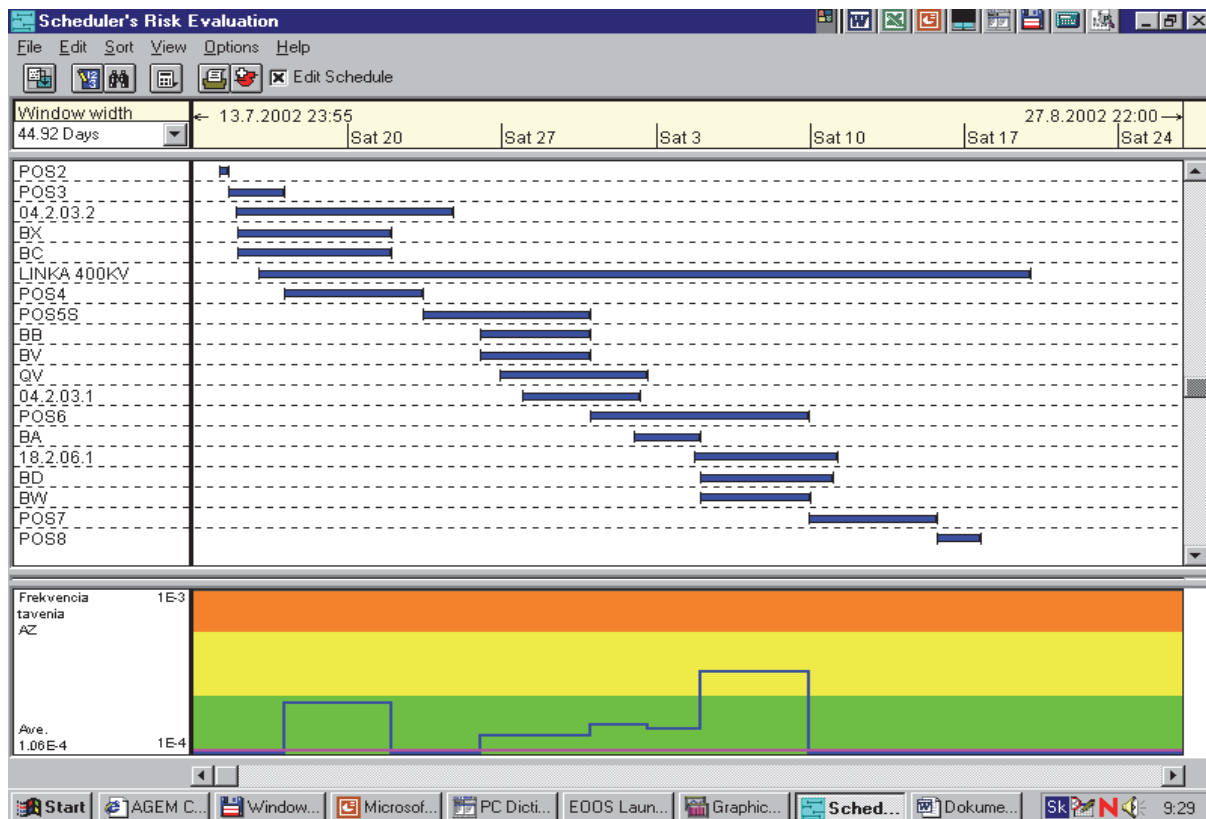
Scheduler's Risk Evaluation

File Edit Sort View Options Help

Edit Schedule

Window width
44.92 Days

← 13.7.2002 23:55
27.8.2002 22:00 →

Sat 20
Sat 27
Sat 3
Sat 10
Sat 17
Sat 24

POS2
POS3
04.2.03.2
BX
BC
LINKA 400KV
POS4
POS5S
BB
BV
QV
04.2.03.1
POS6
BA
18.2.06.1
BD
BW
POS7
POS8

Frekvencia tavenia AZ
1E-3

Ave. 1.06E-4
1E-4

Start
AGEM C...
Window...
Microsof...
PC Dicti...
EOOS Laun...
Graphic...
Sched...
Dokume...
SK
9:29